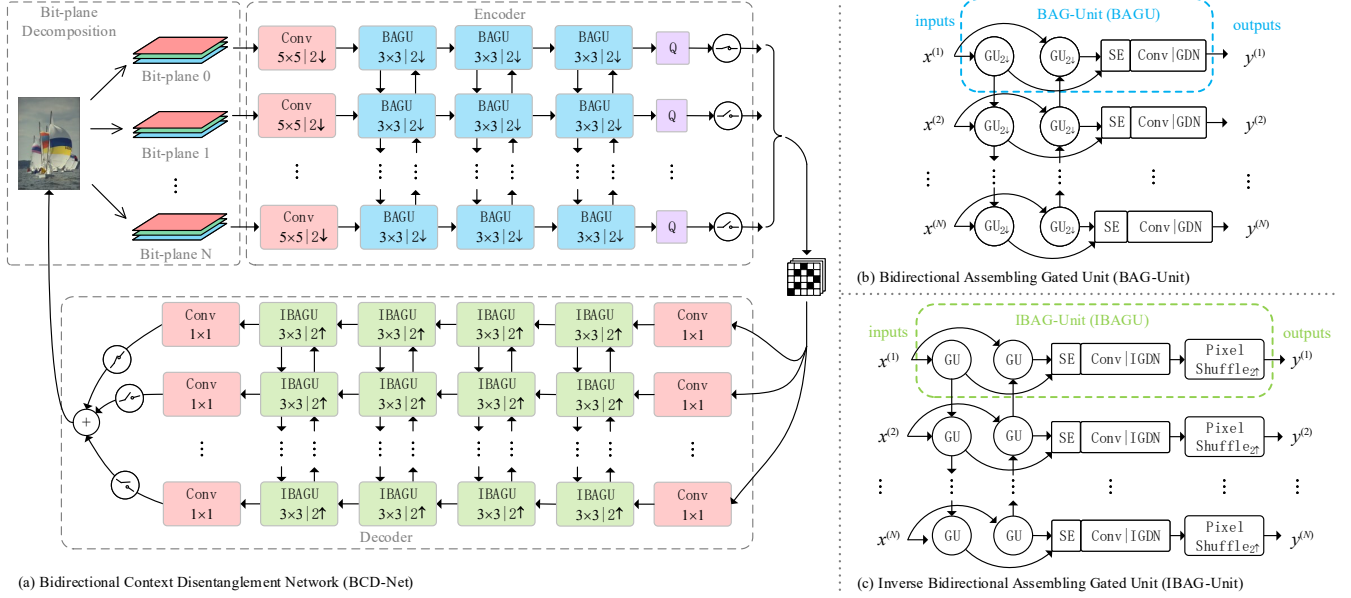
Bit-plane Decomposition

Bit-plane 0

Bit-plane 1

⋮

Bit-plane N

Encoder

Conv 5×5 | 2↓

BAGU 3×3 | 2↓

BAGU 3×3 | 2↓

BAGU 3×3 | 2↓

Q

Conv 5×5 | 2↓

BAGU 3×3 | 2↓

BAGU 3×3 | 2↓

BAGU 3×3 | 2↓

Q

⋮

Conv 5×5 | 2↓

BAGU 3×3 | 2↓

BAGU 3×3 | 2↓

BAGU 3×3 | 2↓

Q

Conv 1×1

IBAGU 3×3 | 2↑

IBAGU 3×3 | 2↑

IBAGU 3×3 | 2↑

IBAGU 3×3 | 2↑

Conv 1×1

Conv 1×1

IBAGU 3×3 | 2↑

IBAGU 3×3 | 2↑

IBAGU 3×3 | 2↑

IBAGU 3×3 | 2↑

Conv 1×1

+

⋮

Conv 1×1

IBAGU 3×3 | 2↑

IBAGU 3×3 | 2↑

IBAGU 3×3 | 2↑

IBAGU 3×3 | 2↑

Conv 1×1

Decoder

(a) Bidirectional Context Disentanglement Network (BCD-Net)

inputs

BAG-Unit (BAGU)

outputs

$x^{(1)}$ $GU_{2\downarrow}$ $GU_{2\downarrow}$ SE Conv | GDN $y^{(1)}$

$x^{(2)}$ $GU_{2\downarrow}$ $GU_{2\downarrow}$ SE Conv | GDN $y^{(2)}$

⋮

$x^{(N)}$ $GU_{2\downarrow}$ $GU_{2\downarrow}$ SE Conv | GDN $y^{(N)}$

(b) Bidirectional Assembling Gated Unit (BAG-Unit)

inputs

IBAG-Unit (IBAGU)

outputs

$x^{(1)}$ GU GU SE Conv | IGDN Pixel $Shuffle_{2\uparrow}$ $y^{(1)}$

$x^{(2)}$ GU GU SE Conv | IGDN Pixel $Shuffle_{2\uparrow}$ $y^{(2)}$

⋮

$x^{(N)}$ GU GU SE Conv | IGDN Pixel $Shuffle_{2\uparrow}$ $y^{(N)}$

(c) Inverse Bidirectional Assembling Gated Unit (IBAG-Unit)